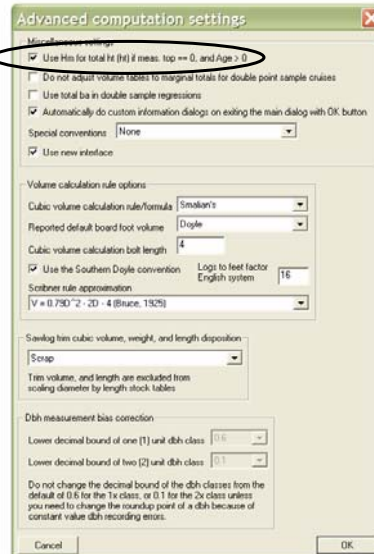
Advanced computation settings

Miscellaneous settings

Use Hm for total ht (ht) if meas. top == 0, and Age > 0

Do not adjust volume tables to marginal totals for double point sample cruises

Use total ba in double sample regressions

Automatically do custom information dialogs on exiting the main dialog with OK button

Special conventions None

Use new interface

Volume calculation rule options

Cubic volume calculation rule/formula Smalian's

Reported default board foot volume Doyle

Cubic volume calculation bolt length 4

Use the Southern Doyle convention

Logs to feet factor English system 16

Scribner rule approximation

V = 0.79D^2 - 2D - 4 (Bruce, 1925)

Sawlog trim cubic volume, weight, and length disposition

Scrap

Trim volume, and length are excluded from scaling diameter by length stock tables

Dbh measurement bias correction

Lower decimal bound of one (1) unit dbh class 0.6

Lower decimal bound of two (2) unit dbh class 0.1

Do not change the decimal bound of the dbh classes from the default of 0.6 for the 1x class, or 0.1 for the 2x class unless you need to change the roundup point of a dbh because of constant value dbh recording errors.

Cancel

OK